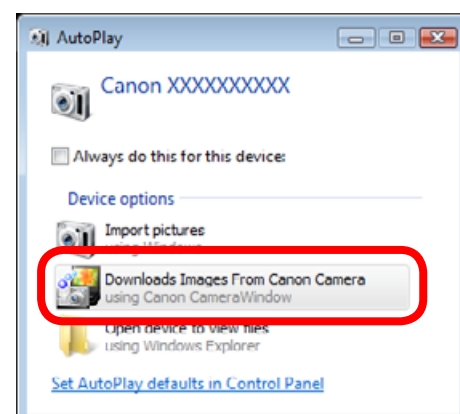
AutoPlay

Canon XXXXXXXXXX

Always do this for this device:

Device options

Import pictures
using Windows

Downloads Images From Canon Camera
using Canon CameraWindow

Open device to view files
using Windows Explorer

Set AutoPlay defaults in Control Panel